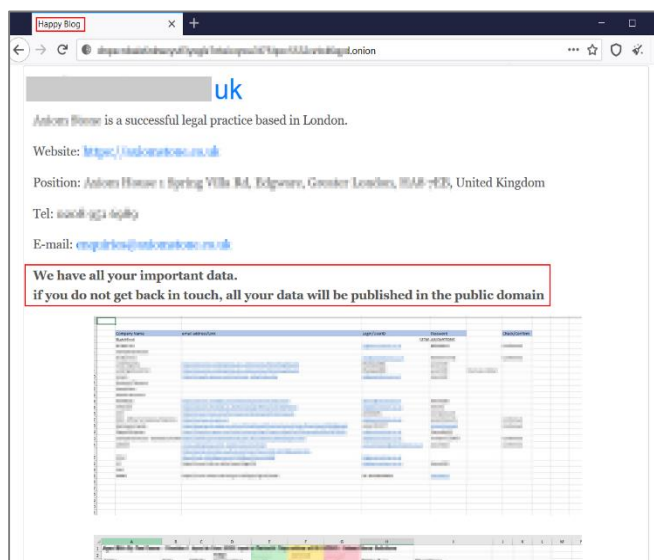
Happy Blog

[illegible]Lonion

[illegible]uk

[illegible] is a successful legal practice based in London.

Website: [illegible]

Position: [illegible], United Kingdom

Tel: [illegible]

E-mail: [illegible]

We have all your important data.
if you do not get back in touch, all your data will be published in the public domain